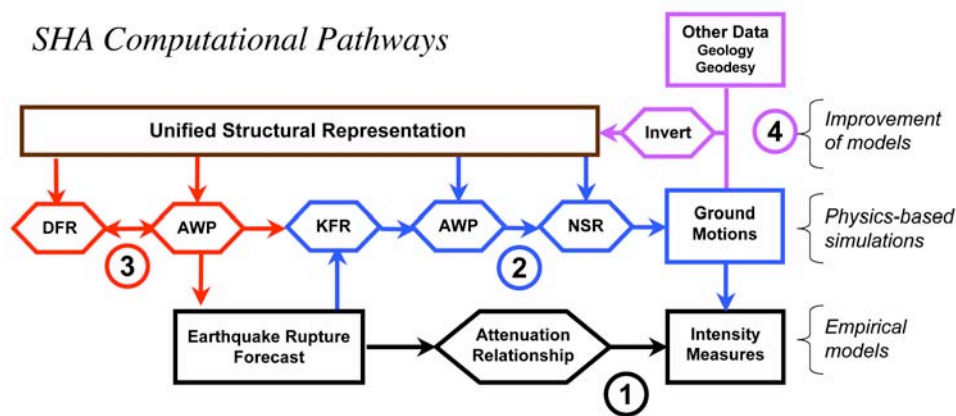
SHA Computational Pathways

Other Data
Geology
Geodesy

Unified Structural Representation

Invert

4

Improvement of models

DFR

AWP

KFR

AWP

NSR

Ground Motions

Physics-based simulations

3

2

Earthquake Rupture Forecast

Attenuation Relationship

Intensity Measures

Empirical models

1